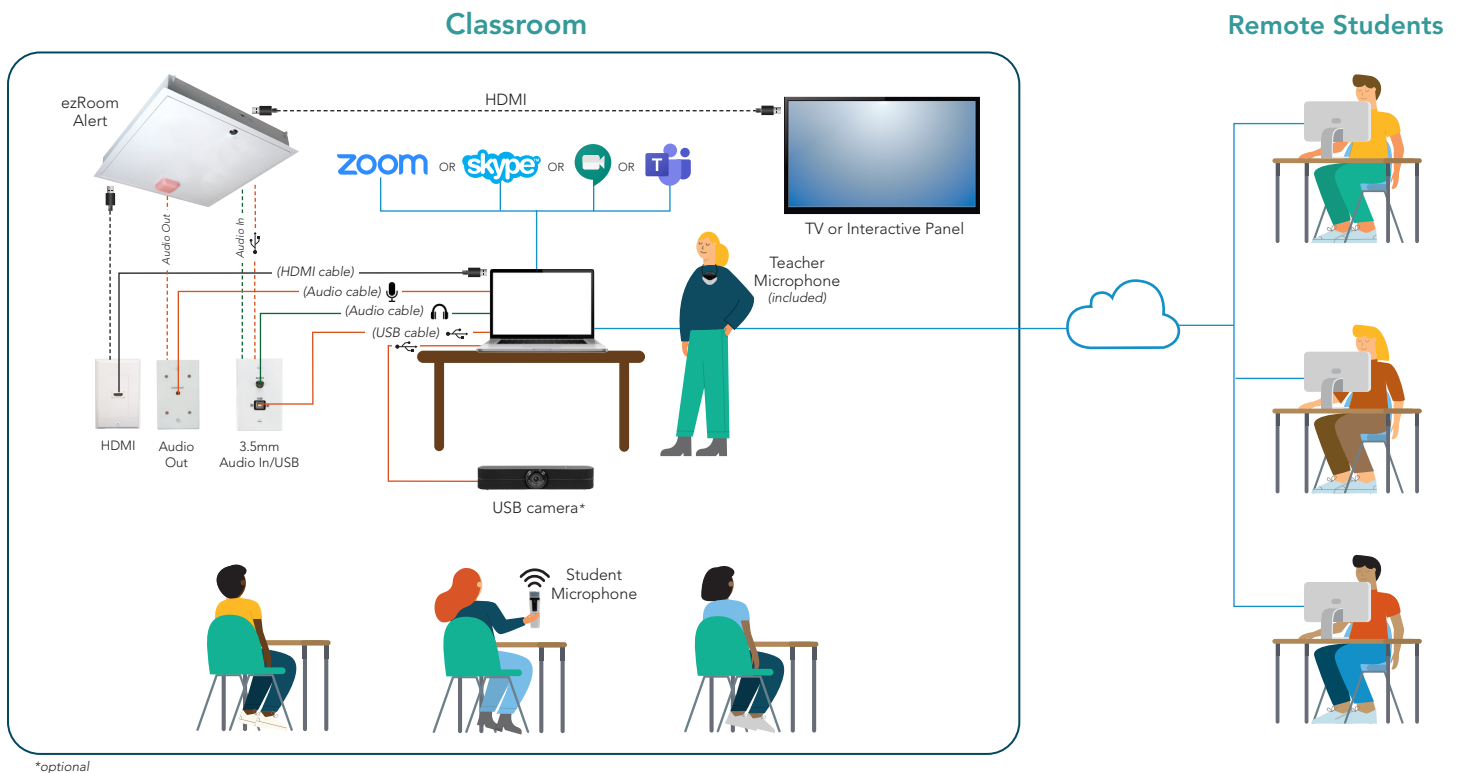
Classroom

Remote Students

ezRoom Alert

HDMI

zoom OR skype OR OR

TV or Interactive Panel

Audio Out

Audio In

(HDMI cable)

(Audio cable)

(Audio cable)

(USB cable)

Teacher Microphone (included)

HDMI

Audio Out

3.5mm Audio In/USB

USB camera*

Student Microphone

*optional